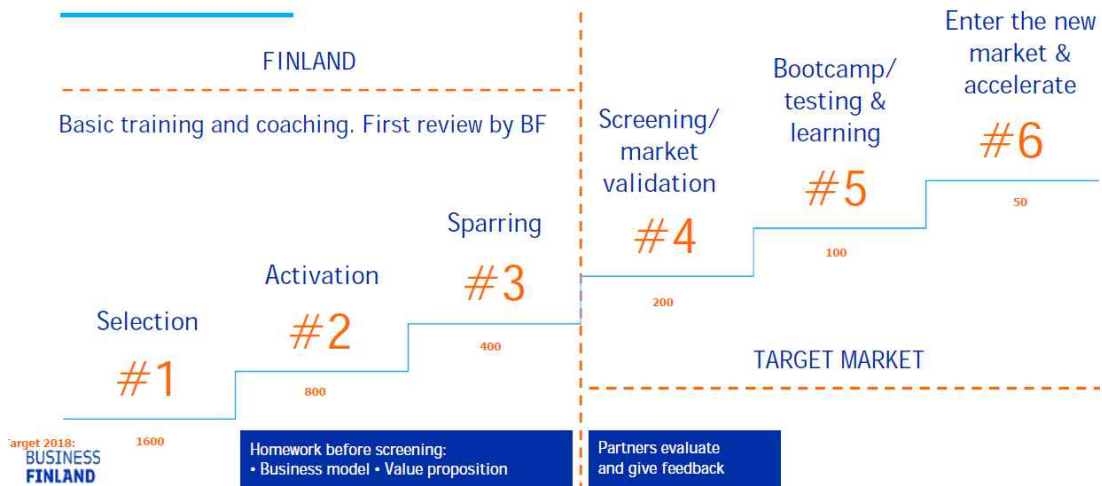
FINLAND

Basic training and coaching. First review by BF

Selection
#1
1600

Activation
#2
800

Sparring
#3
400

Screening/ market validation
#4
200

Bootcamp/ testing & learning
#5
100

Enter the new market & accelerate
#6
50

TARGET MARKET

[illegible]arget 2018:
BUSINESS FINLAND

Homework before screening:
• Business model • Value proposition

Partners evaluate and give feedback